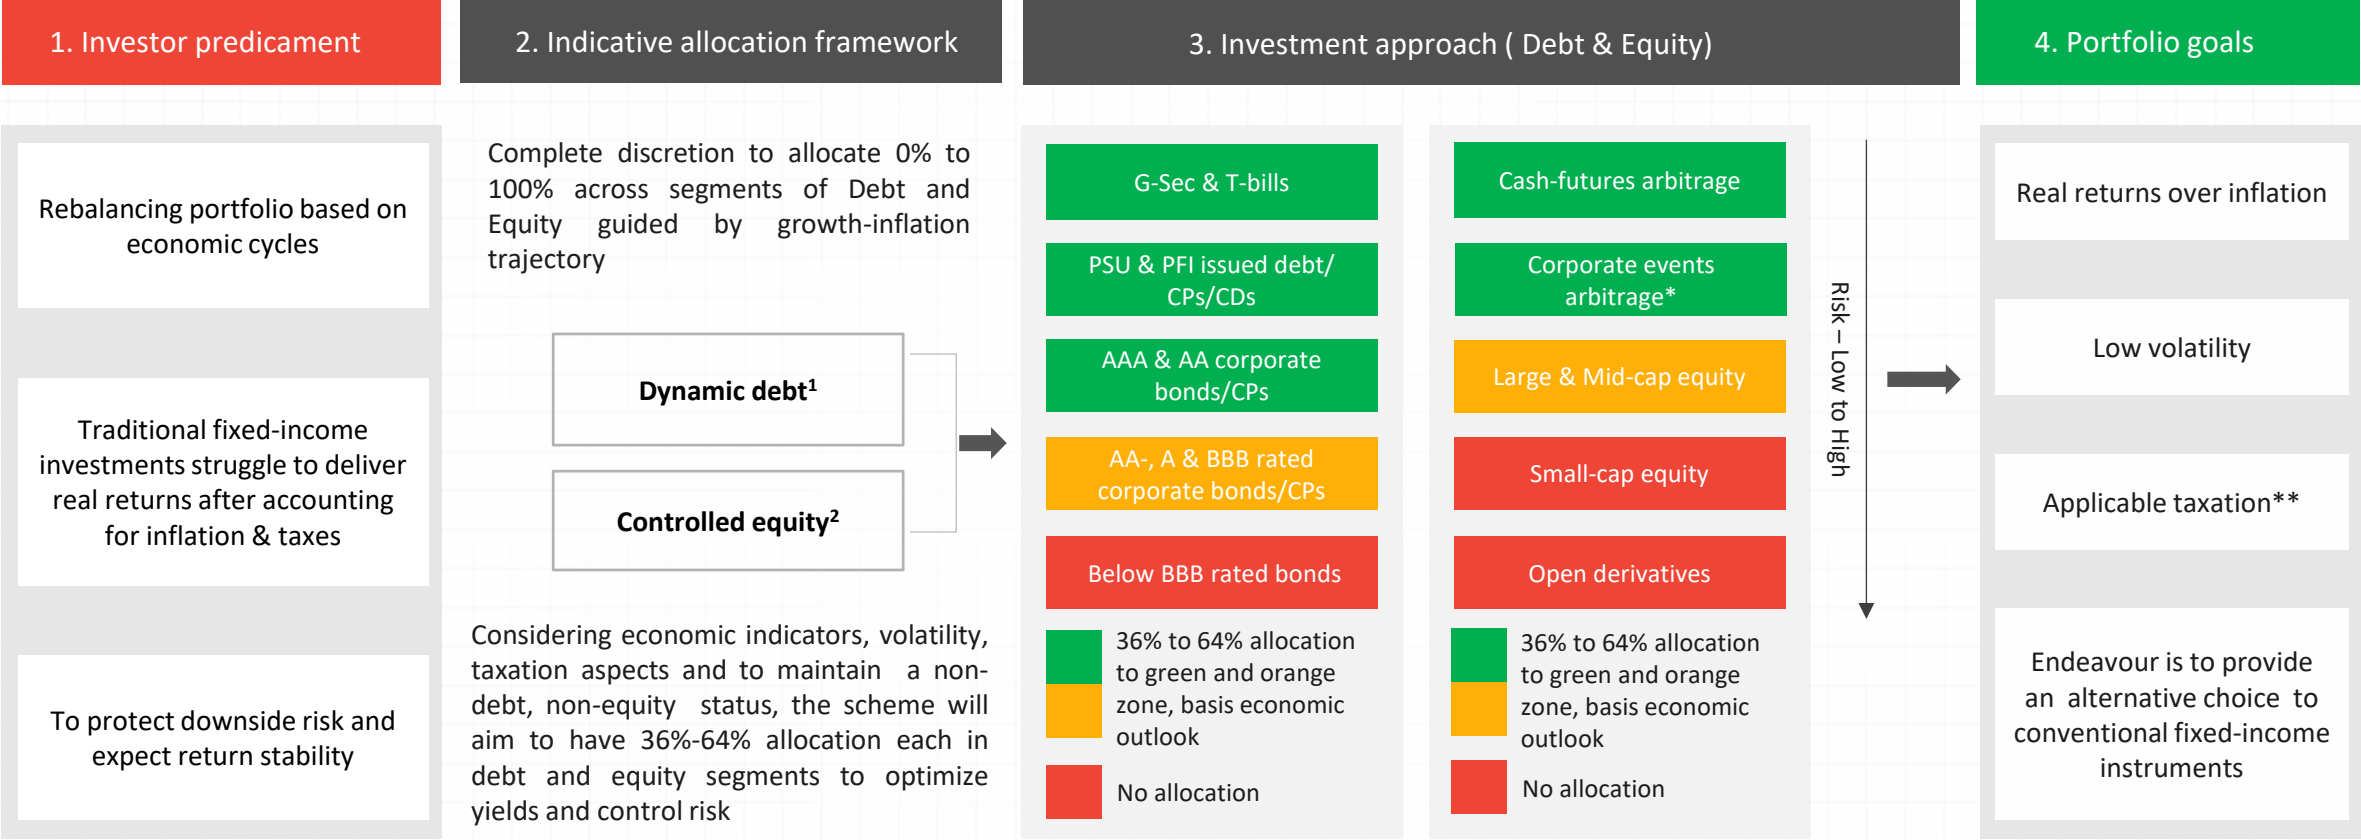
1. Investor predicament

Rebalancing portfolio based on economic cycles

Traditional fixed-income investments struggle to deliver real returns after accounting for inflation & taxes

To protect downside risk and expect return stability

2. Indicative allocation framework

Complete discretion to allocate 0% to 100% across segments of Debt and Equity guided by growth-inflation trajectory

Dynamic debt$^1$

Controlled equity$^2$

Considering economic indicators, volatility, taxation aspects and to maintain a non-debt, non-equity status, the scheme will aim to have 36%-64% allocation each in debt and equity segments to optimize yields and control risk

3. Investment approach ( Debt & Equity)

G-Sec & T-bills

PSU & PFI issued debt/ CPs/CDs

AAA & AA corporate bonds/CPs

AA-, A & BBB rated corporate bonds/CPs

Below BBB rated bonds

36% to 64% allocation to green and orange zone, basis economic outlook

No allocation

Cash-futures arbitrage

Corporate events arbitrage*

Large & Mid-cap equity

Small-cap equity

Open derivatives

36% to 64% allocation to green and orange zone, basis economic outlook

No allocation

Risk – Low to High

4. Portfolio goals

Real returns over inflation

Low volatility

Applicable taxation**

Endeavour is to provide an alternative choice to conventional fixed-income instruments